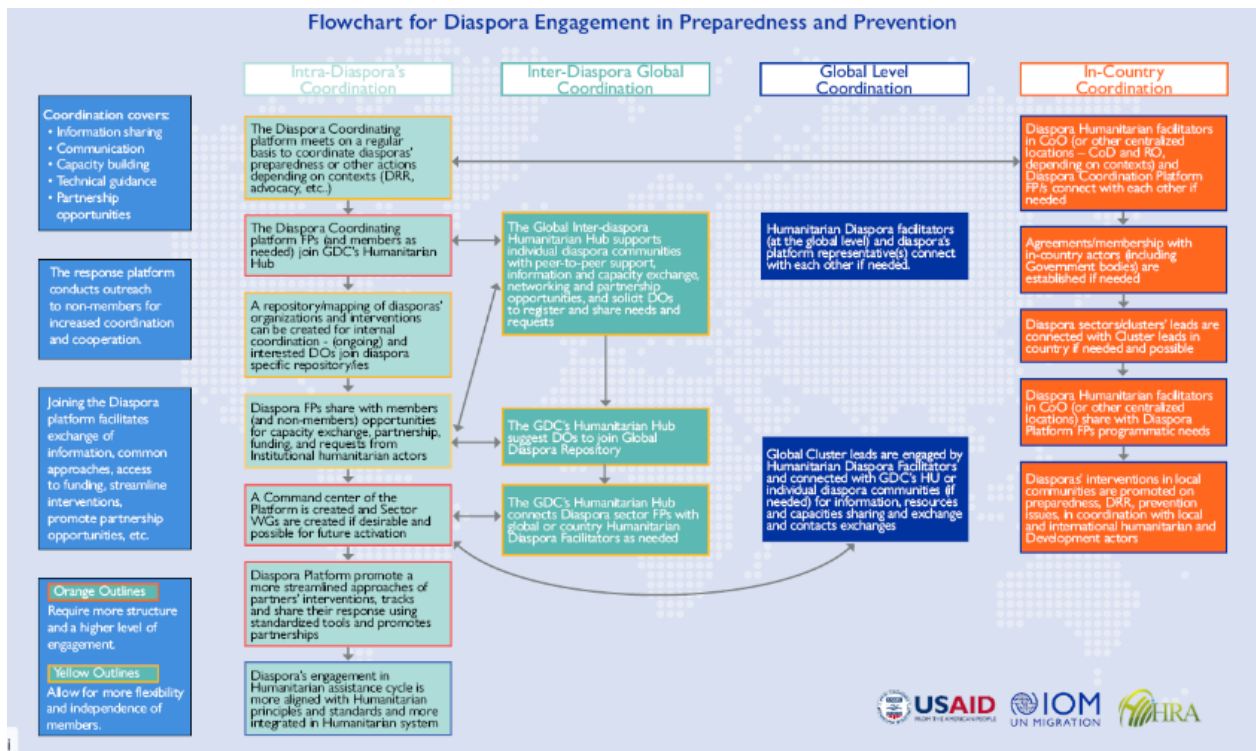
Flowchart for Diaspora Engagement in Preparedness and Prevention

Intra-Diaspora's Coordination

Inter-Diaspora Global Coordination

Global Level Coordination

In-Country Coordination

Coordination covers:
• Information sharing
• Communication
• Capacity building
• Technical guidance
• Partnership opportunities

The response platform conducts outreach to non-members for increased coordination and cooperation.

Joining the Diaspora platform facilitates exchange of information, common approaches, access to funding, streamline interventions, promote partnership opportunities, etc.

Orange Outlines
Require more structure and a higher level of engagement.

Yellow Outlines
Allow for more flexibility and independence of members.

The Diaspora Coordinating platform meets on a regular basis to coordinate diasporas' preparedness or other actions depending on contexts (DRR, advocacy, etc.)

The Diaspora Coordinating platform FPs (and members as needed) join GDC's Humanitarian Hub

A repository/mapping of diasporas' organizations and interventions can be created for internal coordination - (ongoing) and interested DOs join diaspora specific repository/ies

Diaspora FPs share with members (and non-members) opportunities for capacity exchange, partnership, funding, and requests from Institutional humanitarian actors

A Command center of the Platform is created and Sector WGs are created if desirable and possible for future activation

Diaspora Platform promote a more streamlined approaches of partners' interventions, tracks and share their response using standardized tools and promotes partnerships

Diaspora's engagement in Humanitarian assistance cycle is more aligned with Humanitarian principles and standards and more integrated in Humanitarian system

The Global Inter-diaspora Humanitarian Hub supports individual diaspora communities with peer-to-peer support, information and capacity exchange, networking and partnership opportunities, and solicit DOs to register and share needs and requests

The GDC's Humanitarian Hub suggest DOs to join Global Diaspora Repository

The GDC's Humanitarian Hub connects Diaspora sector FPs with global or country Humanitarian Diaspora Facilitators as needed

Humanitarian Diaspora facilitators (at the global level) and diaspora's platform representative(s) connect with each other if needed.

Global Cluster leads are engaged by Humanitarian Diaspora Facilitators and connected with GDC's HU or individual diaspora communities (if needed) for information, resources and capacities sharing and exchange and contacts exchanges

Diaspora Humanitarian facilitators in CoO (or other centralized locations – CoD and RO, depending on contexts) and Diaspora Coordination Platform FP/s connect with each other if needed

Agreements/membership with in-country actors (including Government bodies) are established if needed

Diaspora sectors/clusters' leads are connected with Cluster leads in country if needed and possible

Diaspora Humanitarian facilitators in CoO (or other centralized locations) share with Diaspora Platform FPs programmatic needs

Diasporas' interventions in local communities are promoted on preparedness, DRR, prevention issues, in coordination with local and international humanitarian and Development actors

USAID FROM THE AMERICAN PEOPLE
IOM UN MIGRATION
HRA